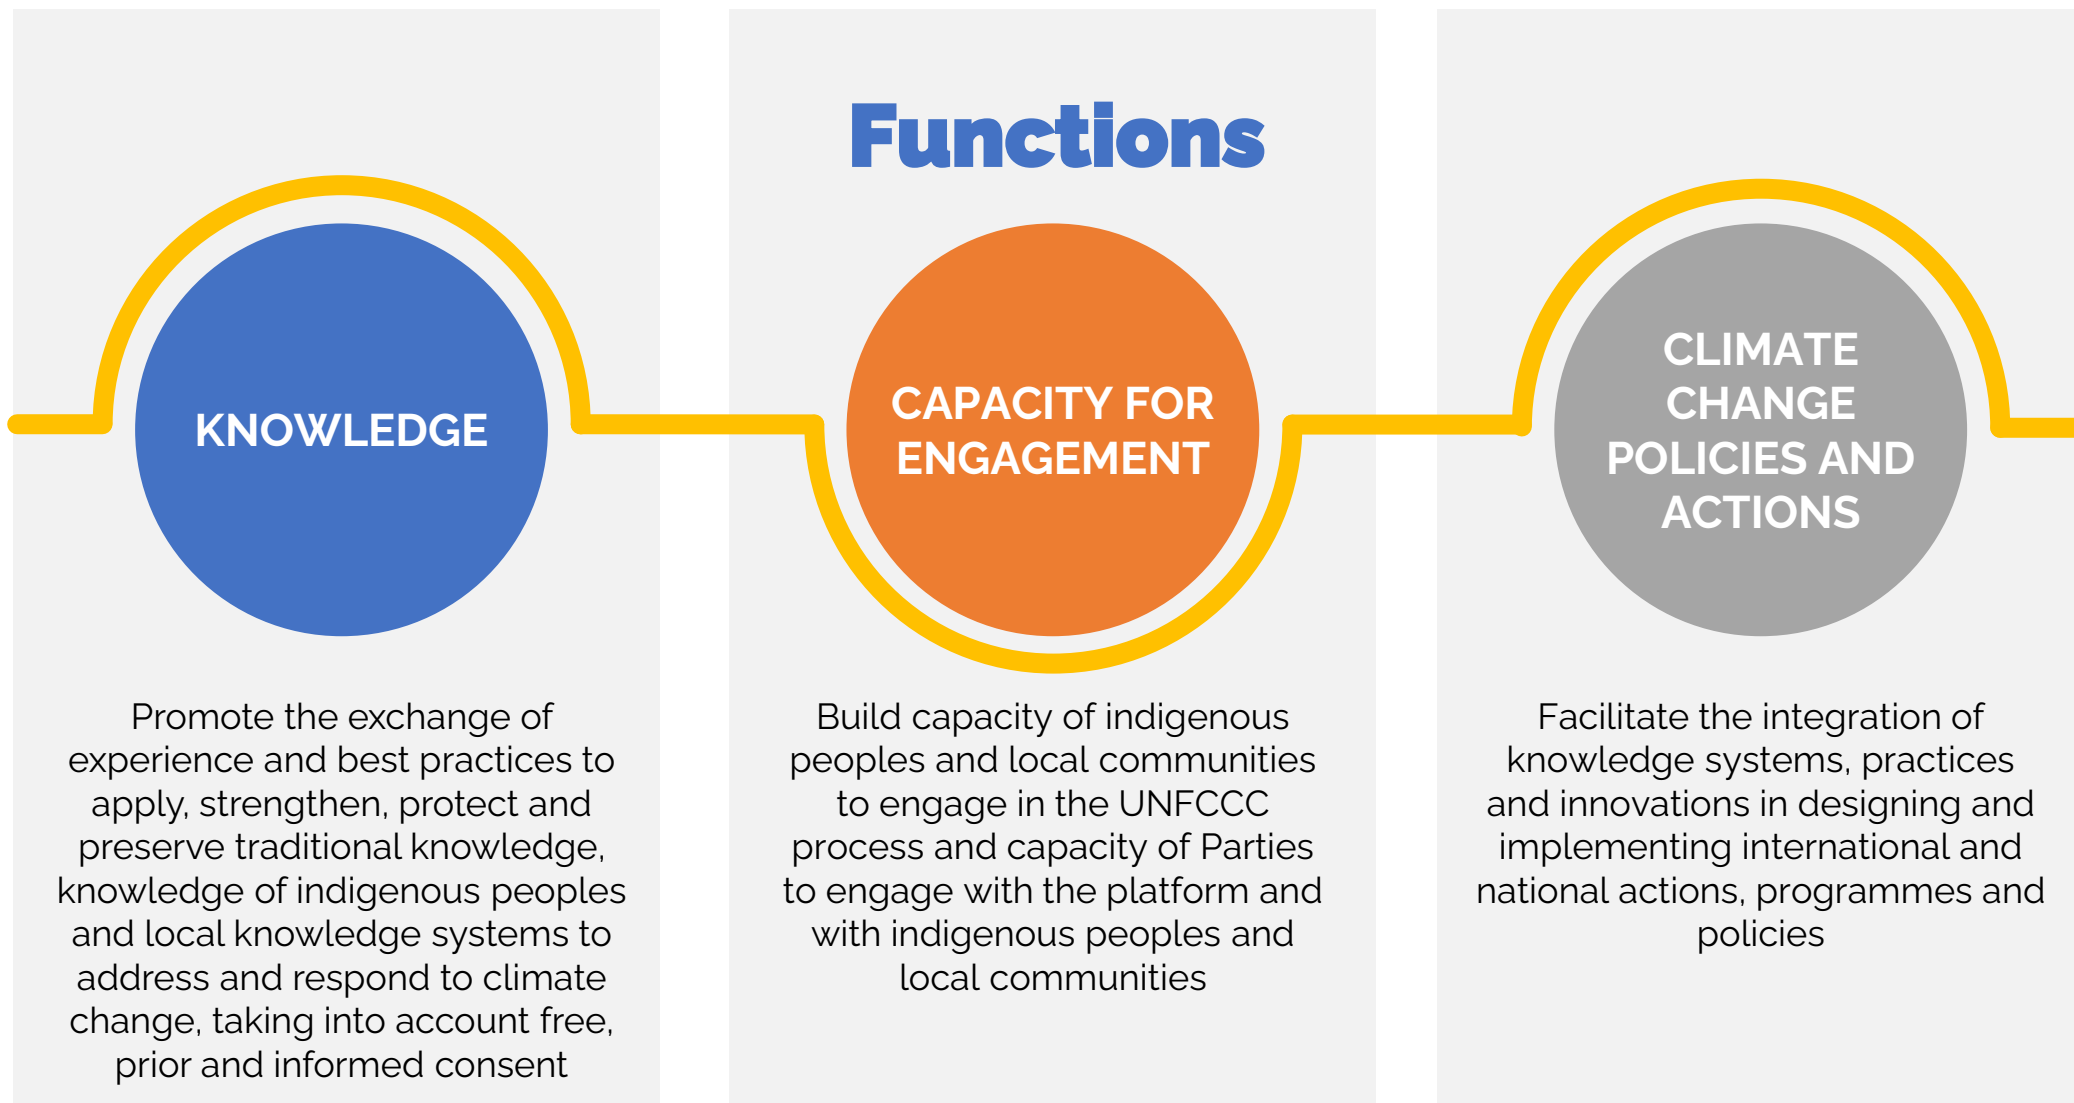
Functions

KNOWLEDGE

Promote the exchange of experience and best practices to apply, strengthen, protect and preserve traditional knowledge, knowledge of indigenous peoples and local knowledge systems to address and respond to climate change, taking into account free, prior and informed consent

CAPACITY FOR ENGAGEMENT

Build capacity of indigenous peoples and local communities to engage in the UNFCCC process and capacity of Parties to engage with the platform and with indigenous peoples and local communities

CLIMATE CHANGE POLICIES AND ACTIONS

Facilitate the integration of knowledge systems, practices and innovations in designing and implementing international and national actions, programmes and policies